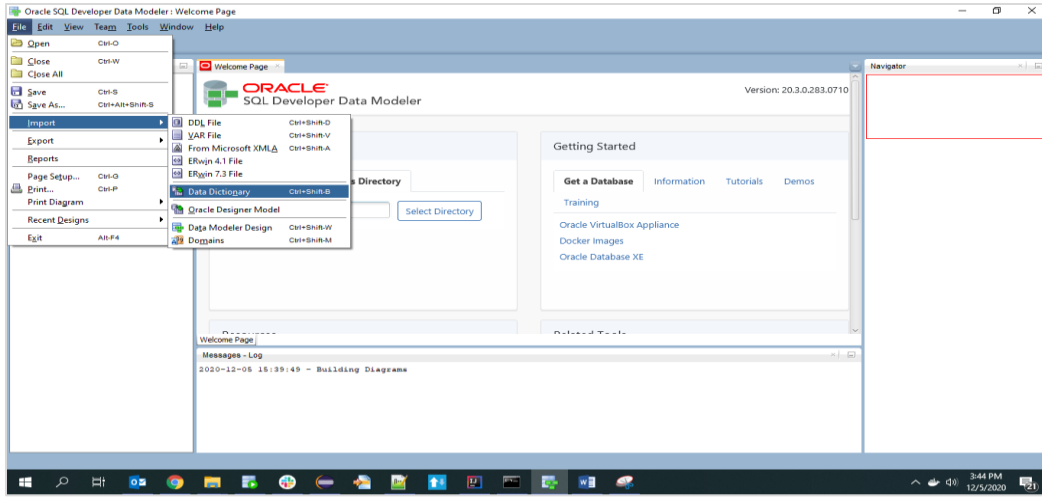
Oracle SQL Developer Data Modeler : Welcome Page

File Edit View Team Tools Window Help

Open Ctrl-O
Close Ctrl-W
Close All
Save Ctrl-S
Save As... Ctrl+Alt+Shift-S
Import
Export
Reports
Page Setup... Ctrl-G
Print... Ctrl-P
Print Diagram
Recent Designs
Exit Alt-F4

DDL File Ctrl+Shift-D
VAR File Ctrl+Shift-V
From Microsoft XMLA Ctrl+Shift-A
ERwin 4.1 File
ERwin 7.3 File
Data Dictionary Ctrl+Shift-B
Oracle Designer Model
Data Modeler Design Ctrl+Shift-W
Domains Ctrl+Shift-M

Welcome Page

ORACLE
SQL Developer Data Modeler

Version: 20.3.0.283.0710

s Directory

Select Directory

Getting Started

Get a Database Information Tutorials Demos
Training

Oracle VirtualBox Appliance
Docker Images
Oracle Database XE

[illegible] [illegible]

Welcome Page

Navigator

Messages - Log

2020-12-05 15:39:49 - Building Diagrams

3:44 PM
12/5/2020
21